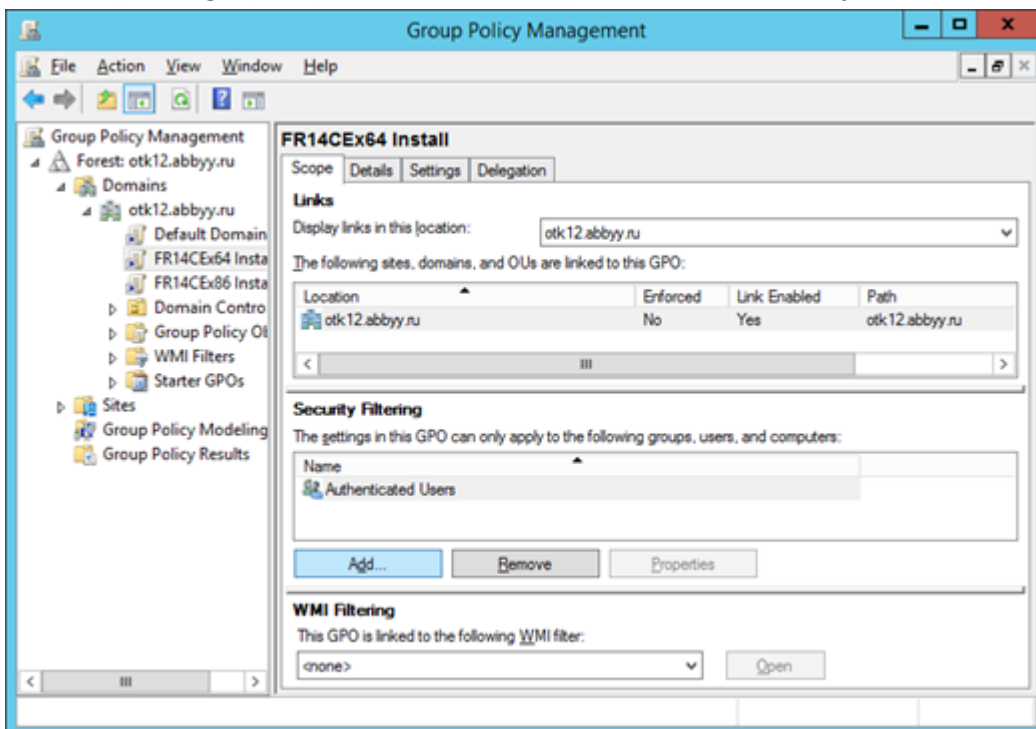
Group Policy Management

File Action View Window Help

Group Policy Management
Forest: otk12.abbyy.ru
Domains
otk12.abbyy.ru
Default Domain
FR14CEx64 Insta
FR14CEx86 Insta
Domain Contro
Group Policy Ol
WMI Filters
Starter GPOs
Sites
Group Policy Modeling
Group Policy Results

FR14CEx64 Install

Scope Details Settings Delegation

Links

Display links in this location: otk12.abbyy.ru

The following sites, domains, and OUs are linked to this GPO:

| Location | Enforced | Link Enabled | Path |
|---|---|---|---|
| otk12.abbyy.ru | No | Yes | otk12.abbyy.ru |

Security Filtering

The settings in this GPO can only apply to the following groups, users, and computers:

| Name |
|---|
| Authenticated Users |

Add... Remove Properties

WMI Filtering

This GPO is linked to the following WMI filter:

<none> Open